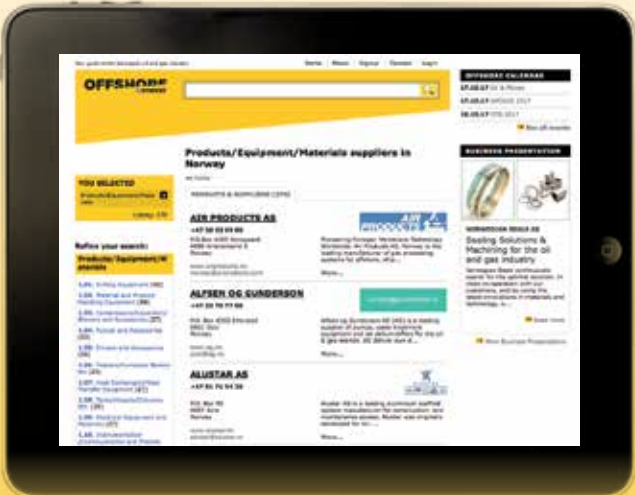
OFFSHORE

Products/Equipment/Materials suppliers in Norway

YOU SELECTED

Refine your search:

Products/Equipment/Materials

AIR PRODUCTS AS

+47 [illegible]

More...

ALFSEN OG GUNDERSON

+47 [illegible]

More...

ALUSTAR AS

+47 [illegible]

More...

OFFSHORE CALENDAR

BUSINESS PRESENTATION

Sealing Solutions & Machining for the oil and gas industry

Read more

More Business Presentations